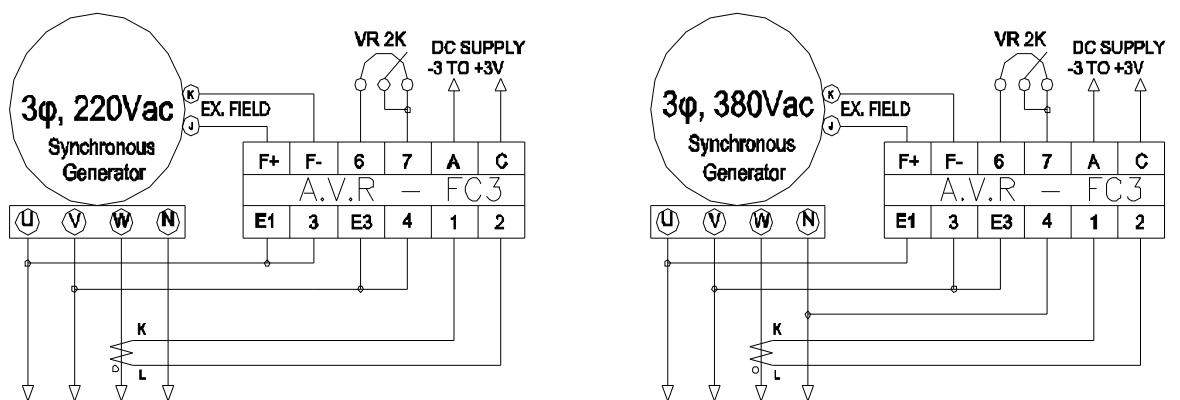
3φ, 220Vac
Synchronous
Generator

K
J
EX. FIELD

VR 2K
DC SUPPLY
-3 TO +3V

| F+ | F- | 6 | 7 | A | C |
|---|---|---|---|---|---|
| A.V.R — FC3 | | | | | |
| E1 | 3 | E3 | 4 | 1 | 2 |

U V W N

K
L

3φ, 380Vac
Synchronous
Generator

K
J
EX. FIELD

VR 2K
DC SUPPLY
-3 TO +3V

| F+ | F- | 6 | 7 | A | C |
|---|---|---|---|---|---|
| A.V.R — FC3 | | | | | |
| E1 | 3 | E3 | 4 | 1 | 2 |

U V W N

K
L